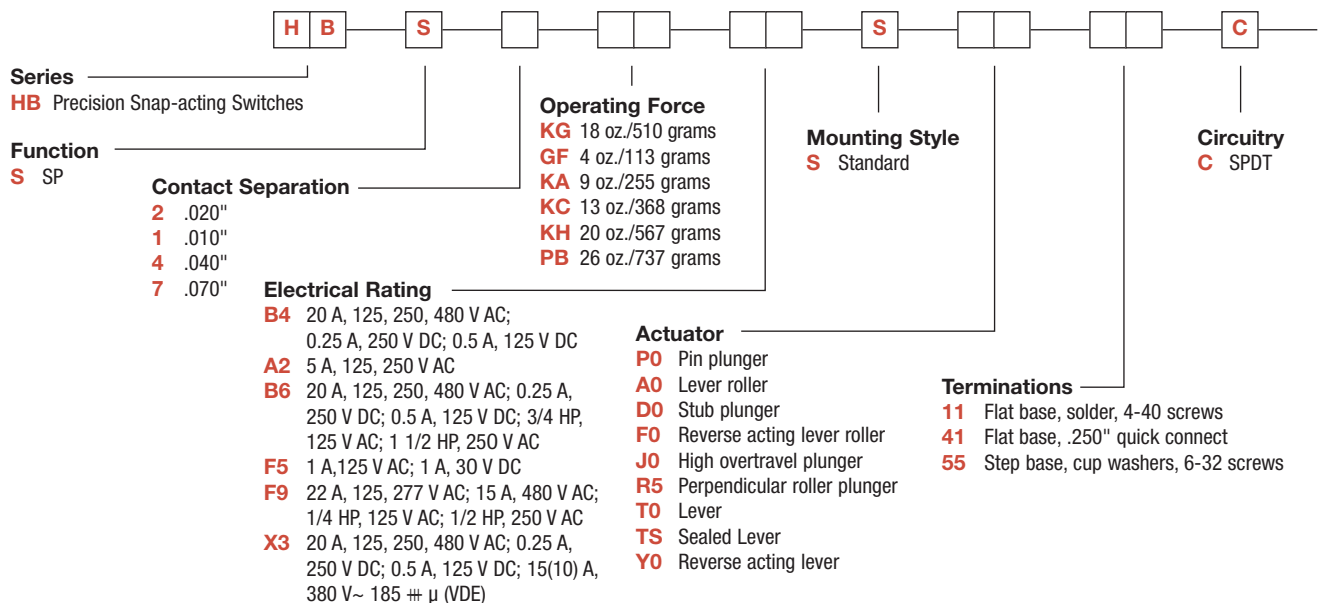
H B S S C

Series
HB Precision Snap-acting Switches

Function
S SP

Contact Separation
2 .020"
1 .010"
4 .040"
7 .070"

Operating Force
KG 18 oz./510 grams
GF 4 oz./113 grams
KA 9 oz./255 grams
KC 13 oz./368 grams
KH 20 oz./567 grams
PB 26 oz./737 grams

Electrical Rating
B4 20 A, 125, 250, 480 V AC; 0.25 A, 250 V DC; 0.5 A, 125 V DC
A2 5 A, 125, 250 V AC
B6 20 A, 125, 250, 480 V AC; 0.25 A, 250 V DC; 0.5 A, 125 V DC; 3/4 HP, 125 V AC; 1 1/2 HP, 250 V AC
F5 1 A,125 V AC; 1 A, 30 V DC
F9 22 A, 125, 277 V AC; 15 A, 480 V AC; 1/4 HP, 125 V AC; 1/2 HP, 250 V AC
X3 20 A, 125, 250, 480 V AC; 0.25 A, 250 V DC; 0.5 A, 125 V DC; 15(10) A, 380 V~ 185 ⧺ μ (VDE)

Mounting Style
S Standard

Actuator
P0 Pin plunger
A0 Lever roller
D0 Stub plunger
F0 Reverse acting lever roller
J0 High overtravel plunger
R5 Perpendicular roller plunger
T0 Lever
TS Sealed Lever
Y0 Reverse acting lever

Circuitry
C SPDT

Terminations
11 Flat base, solder, 4-40 screws
41 Flat base, .250" quick connect
55 Step base, cup washers, 6-32 screws